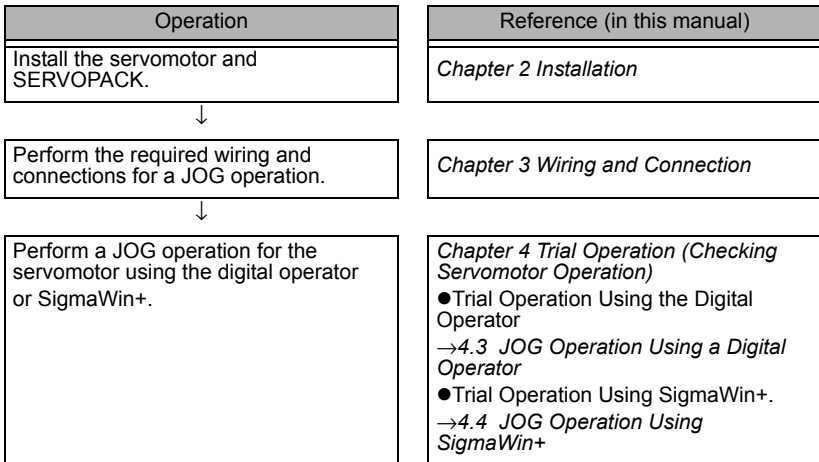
| Operation | Reference (in this manual) |
|---|---|
| Install the servomotor and SERVOPACK. | *Chapter 2 Installation* |
| ↓ | |
| Perform the required wiring and connections for a JOG operation. | *Chapter 3 Wiring and Connection* |
| ↓ | |
| Perform a JOG operation for the servomotor using the digital operator or SigmaWin+. | *Chapter 4 Trial Operation (Checking Servomotor Operation)* ●Trial Operation Using the Digital Operator →*4.3 JOG Operation Using a Digital Operator* ●Trial Operation Using SigmaWin+. →*4.4 JOG Operation Using SigmaWin+* |